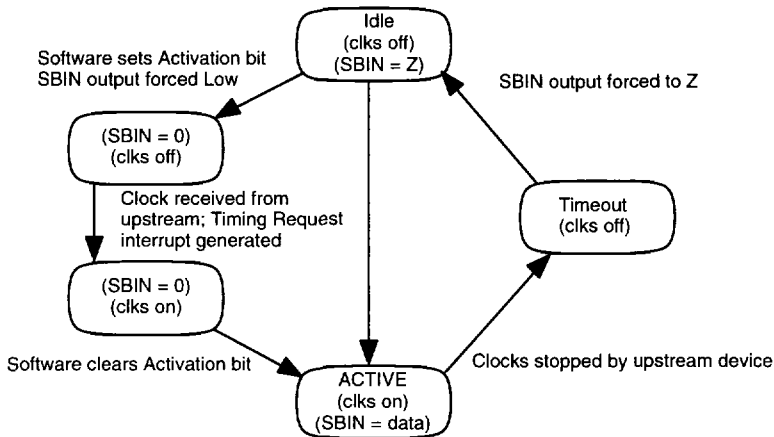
Idle
(clks off)
(SBIN = Z)

Software sets Activation bit
SBIN output forced Low

SBIN output forced to Z

(SBIN = 0)
(clks off)

Clock received from upstream; Timing Request interrupt generated

Timeout
(clks off)

(SBIN = 0)
(clks on)

Software clears Activation bit

Clocks stopped by upstream device

ACTIVE
(clks on)
(SBIN = data)